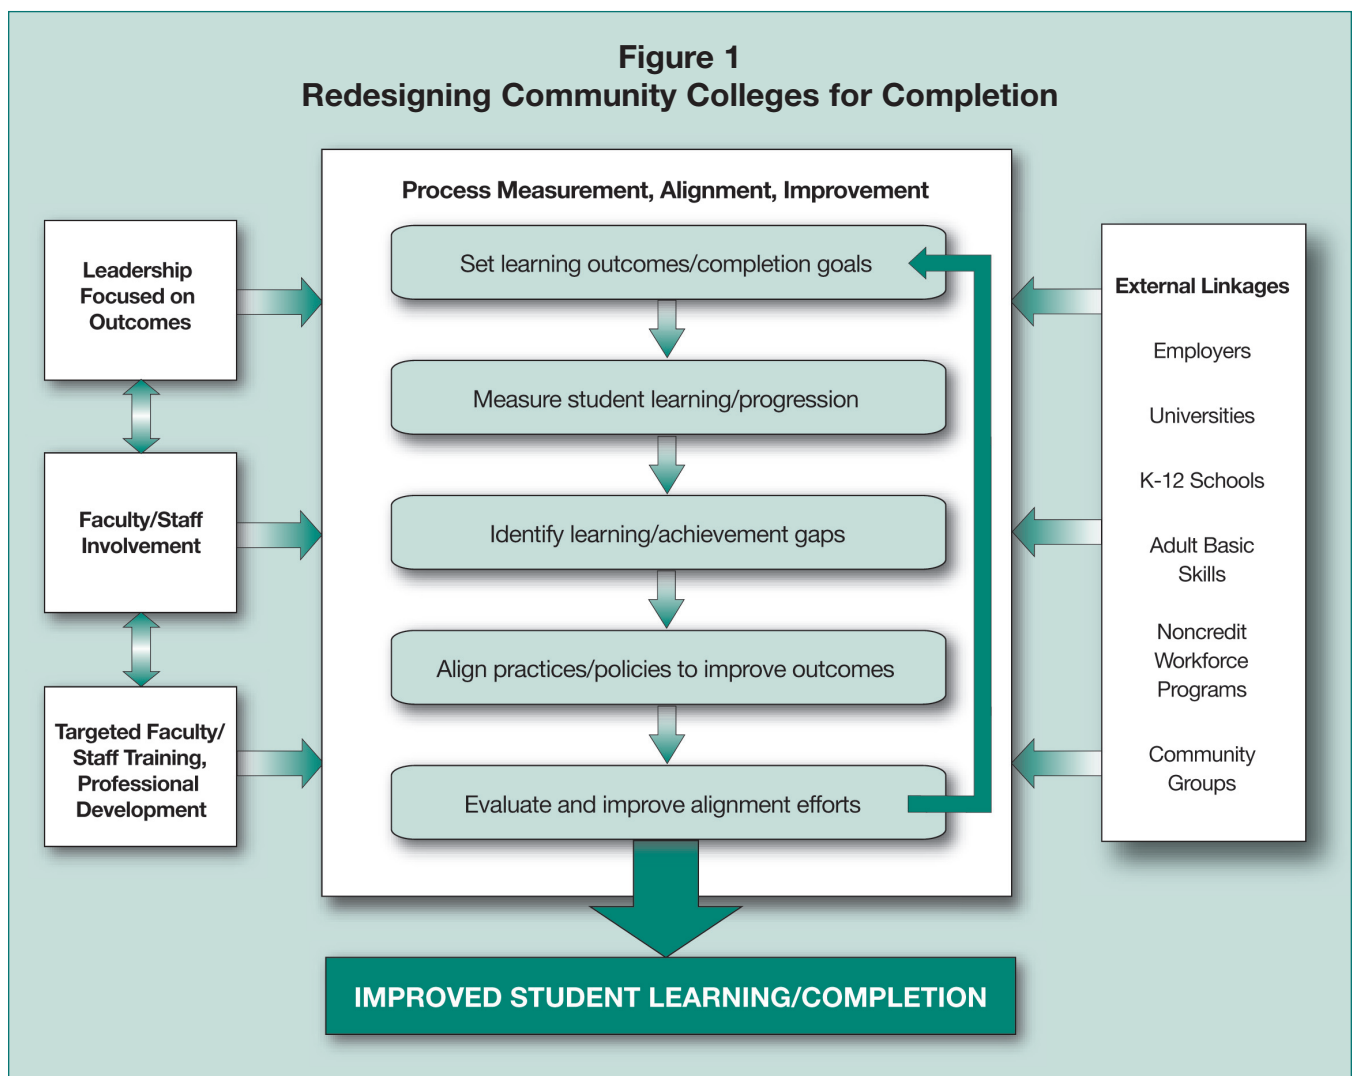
Figure 1
Redesigning Community Colleges for Completion

Leadership Focused on Outcomes

Faculty/Staff Involvement

Targeted Faculty/ Staff Training, Professional Development

Process Measurement, Alignment, Improvement

Set learning outcomes/completion goals

Measure student learning/progression

Identify learning/achievement gaps

Align practices/policies to improve outcomes

Evaluate and improve alignment efforts

External Linkages

Employers

Universities

K-12 Schools

Adult Basic Skills

Noncredit Workforce Programs

Community Groups

IMPROVED STUDENT LEARNING/COMPLETION